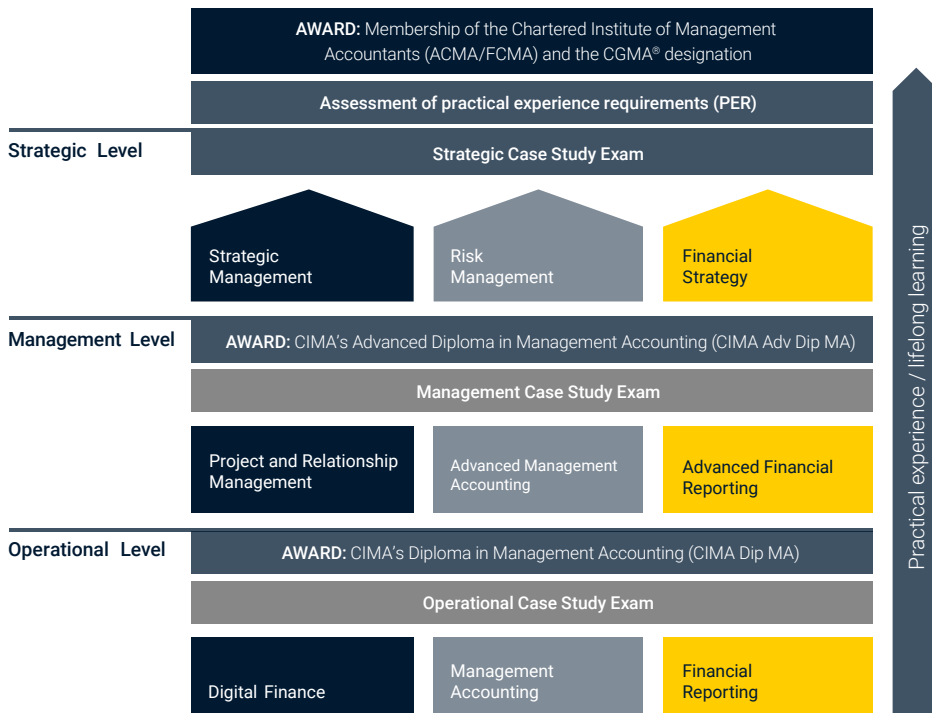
AWARD: Membership of the Chartered Institute of Management Accountants (ACMA/FCMA) and the CGMA® designation

Assessment of practical experience requirements (PER)

Strategic Level

Strategic Case Study Exam

Strategic Management

Risk Management

Financial Strategy

Management Level

AWARD: CIMA's Advanced Diploma in Management Accounting (CIMA Adv Dip MA)

Management Case Study Exam

Project and Relationship Management

Advanced Management Accounting

Advanced Financial Reporting

Operational Level

AWARD: CIMA's Diploma in Management Accounting (CIMA Dip MA)

Operational Case Study Exam

Digital Finance

Management Accounting

Financial Reporting

Practical experience / lifelong learning